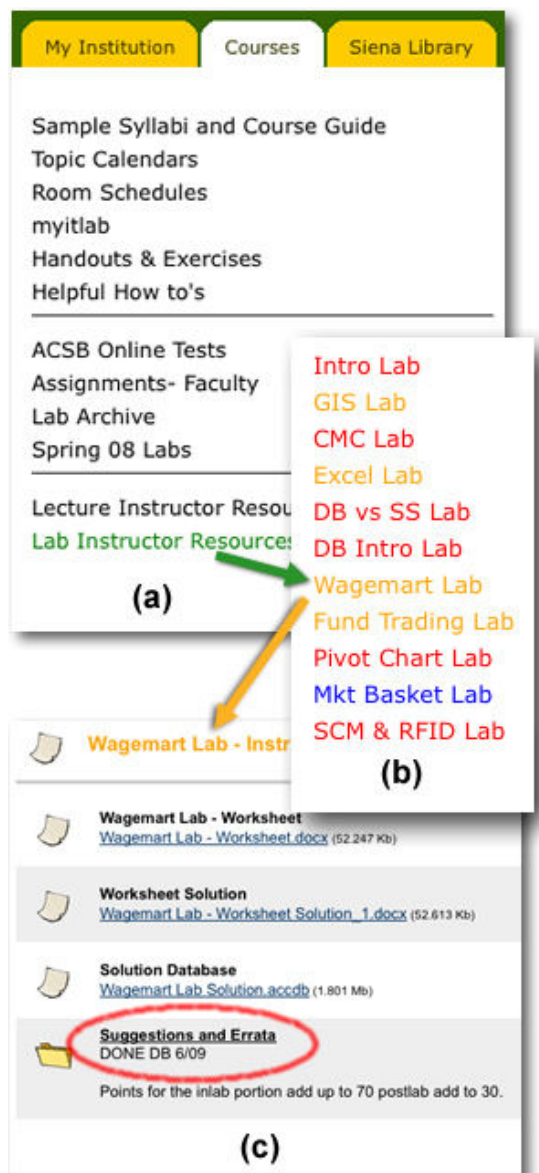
My Institution
Courses
Siena Library

Sample Syllabi and Course Guide
Topic Calendars
Room Schedules
myitlab
Handouts & Exercises
Helpful How to's

ACSB Online Tests
Assignments- Faculty
Lab Archive
Spring 08 Labs

Lecture Instructor Resou
Lab Instructor Resources

(a)

Intro Lab
GIS Lab
CMC Lab
Excel Lab
DB vs SS Lab
DB Intro Lab
Wagemart Lab
Fund Trading Lab
Pivot Chart Lab
Mkt Basket Lab
SCM & RFID Lab

(b)

Wagemart Lab - Instr

Wagemart Lab - Worksheet
Wagemart Lab - Worksheet.docx (52.247 Kb)

Worksheet Solution
Wagemart Lab - Worksheet Solution_1.docx (52.613 Kb)

Solution Database
Wagemart Lab Solution.accdb (1.801 Mb)

Suggestions and Errata
DONE DB 6/09

Points for the inlab portion add up to 70 postlab add to 30.

(c)